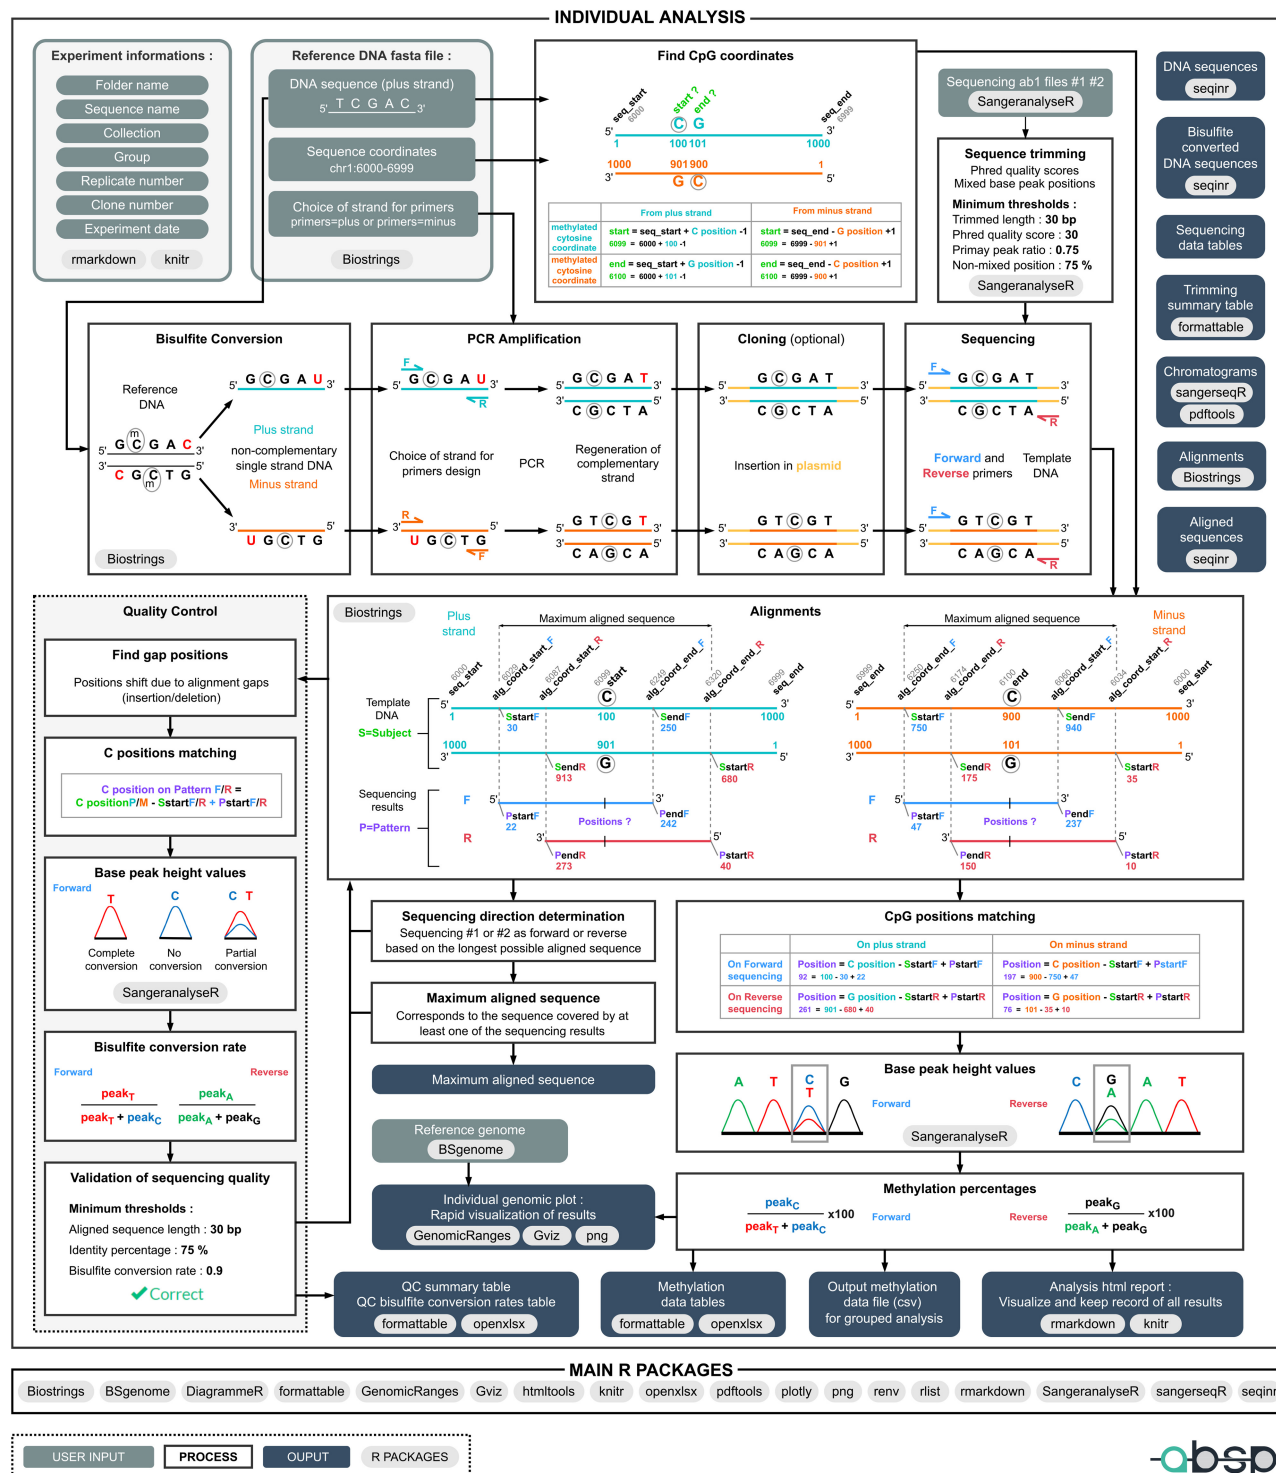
INDIVIDUAL ANALYSIS

Experiment informations :
Folder name
Sequence name
Collection
Group
Replicate number
Clone number
Experiment date
rmarkdown knitr

Reference DNA fasta file :
DNA sequence (plus strand)
5' T C G A C 3'
Sequence coordinates
chr1:6000-6999
Choice of strand for primers
primers=plus or primers=minus
Biostrings

Find CpG coordinates
seq_start 6000
start ? end ?
seq_end 6999
5' C G 3'
1 100 101 1000
1000 901 900 1
3' G C 5'

| | From plus strand | From minus strand |
|---|---|---|
| methylated cytosine coordinate | start = seq_start + C position -1<br>6099 = 6000 + 100 -1 | start = seq_end - G position +1<br>6099 = 6999 - 901 +1 |
| methylated cytosine coordinate | end = seq_start + G position -1<br>6100 = 6000 + 101 -1 | end = seq_end - C position +1<br>6100 = 6999 - 900 +1 |

Sequencing ab1 files #1 #2
SangeranalyseR

Sequence trimming
Phred quality scores
Mixed base peak positions
Minimum thresholds :
Trimmed length : 30 bp
Phred quality score : 30
Primay peak ratio : 0.75
Non-mixed position : 75 %
SangeranalyseR

DNA sequences
seqinr
Bisulfite converted DNA sequences
seqinr
Sequencing data tables
Trimming summary table
formattable
Chromatograms
sangerseqR
pdftools
Alignments
Biostrings
Aligned sequences
seqinr

Bisulfite Conversion
Reference DNA
5' G C G A C 3'
3' C G C T G 5'
5' G C G A U 3'
Plus strand
non-complementary single strand DNA
Minus strand
3' U G C T G 5'
Biostrings

PCR Amplification
F
5' G C G A U 3'
R
Choice of strand for primers design
PCR
5' G C G A T 3'
3' C G C T A 5'
Regeneration of complementary strand
R
3' U G C T G 5'
F
5' G T C G T 3'
3' C A G C A 5'

Cloning (optional)
5' G C G A T 3'
3' C G C T A 5'
Insertion in plasmid
5' G T C G T 3'
3' C A G C A 5'

Sequencing
F
5' G C G A T 3'
3' C G C T A 5'
R
Forward and Reverse primers
Template DNA
F
5' G T C G T 3'
3' C A G C A 5'
R

Quality Control
Find gap positions
Positions shift due to alignment gaps (insertion/deletion)
C positions matching
C position on Pattern F/R = C positionP/M - SstartF/R + PstartF/R
Base peak height values
Forward
T C C T
Complete conversion
No conversion
Partial conversion
SangeranalyseR
Bisulfite conversion rate
Forward Reverse
$\frac{peak_T}{peak_T + peak_C}$ $\frac{peak_A}{peak_A + peak_G}$
Validation of sequencing quality
Minimum thresholds :
Aligned sequence length : 30 bp
Identity percentage : 75 %
Bisulfite conversion rate : 0.9
✓Correct

Biostrings
Alignments
Plus strand
Maximum aligned sequence
6000 seq_start
6029 alg_coord_start_F
6087 alg_coord_start_R
6099 start
6249 alg_coord_end_F
6320 alg_coord_end_R
6999 seq_end
Template DNA
S=Subject
5' 3'
1 SstartF 30 100 SendF 250 1000
1000 901 1
3' SendR 913 G SstartR 680 5'
Sequencing results
P=Pattern
F 5' PstartF 22 Positions ? PendF 242 3'
R 3' PendR 273 PstartR 40 5'

Minus strand
Maximum aligned sequence
6999 seq_end
6250 alg_coord_end_F
6174 alg_coord_end_R
6100 end
6060 alg_coord_start_F
6024 alg_coord_start_R
6000 seq_start
5' 1 SstartF 750 900 SendF 940 1000 3'
1000 101 1
3' SendR 175 G SstartR 35 5'
F 5' PstartF 47 Positions ? PendF 237 3'
R 3' PendR 150 PstartR 10 5'

Sequencing direction determination
Sequencing #1 or #2 as forward or reverse based on the longest possible aligned sequence
Maximum aligned sequence
Corresponds to the sequence covered by at least one of the sequencing results
Maximum aligned sequence

Reference genome
BSgenome
Individual genomic plot :
Rapid visualization of results
GenomicRanges Gviz png

CpG positions matching
| | On plus strand | On minus strand |
|---|---|---|
| On Forward sequencing | Position = C position - SstartF + PstartF<br>92 = 100 - 30 + 22 | Position = C position - SstartF + PstartF<br>197 = 900 - 750 + 47 |
| On Reverse sequencing | Position = G position - SstartR + PstartR<br>261 = 901 - 680 + 40 | Position = G position - SstartR + PstartR<br>76 = 101 - 35 + 10 |

Base peak height values
A T C T G
Forward
C G A A T
Reverse
SangeranalyseR

Methylation percentages
$\frac{peak_C}{peak_T + peak_C}$x100 Forward
Reverse $\frac{peak_G}{peak_A + peak_G}$x100

QC summary table
QC bisulfite conversion rates table
formattable openxlsx
Methylation data tables
formattable openxlsx
Output methylation data file (csv) for grouped analysis
Analysis html report :
Visualize and keep record of all results
rmarkdown knitr

MAIN R PACKAGES
Biostrings BSgenome DiagrammeR formattable GenomicRanges Gviz htmltools knitr openxlsx pdftools plotly png renv rlist rmarkdown SangeranalyseR sangerseqR seqinr

USER INPUT PROCESS OUPUT R PACKAGES

absp